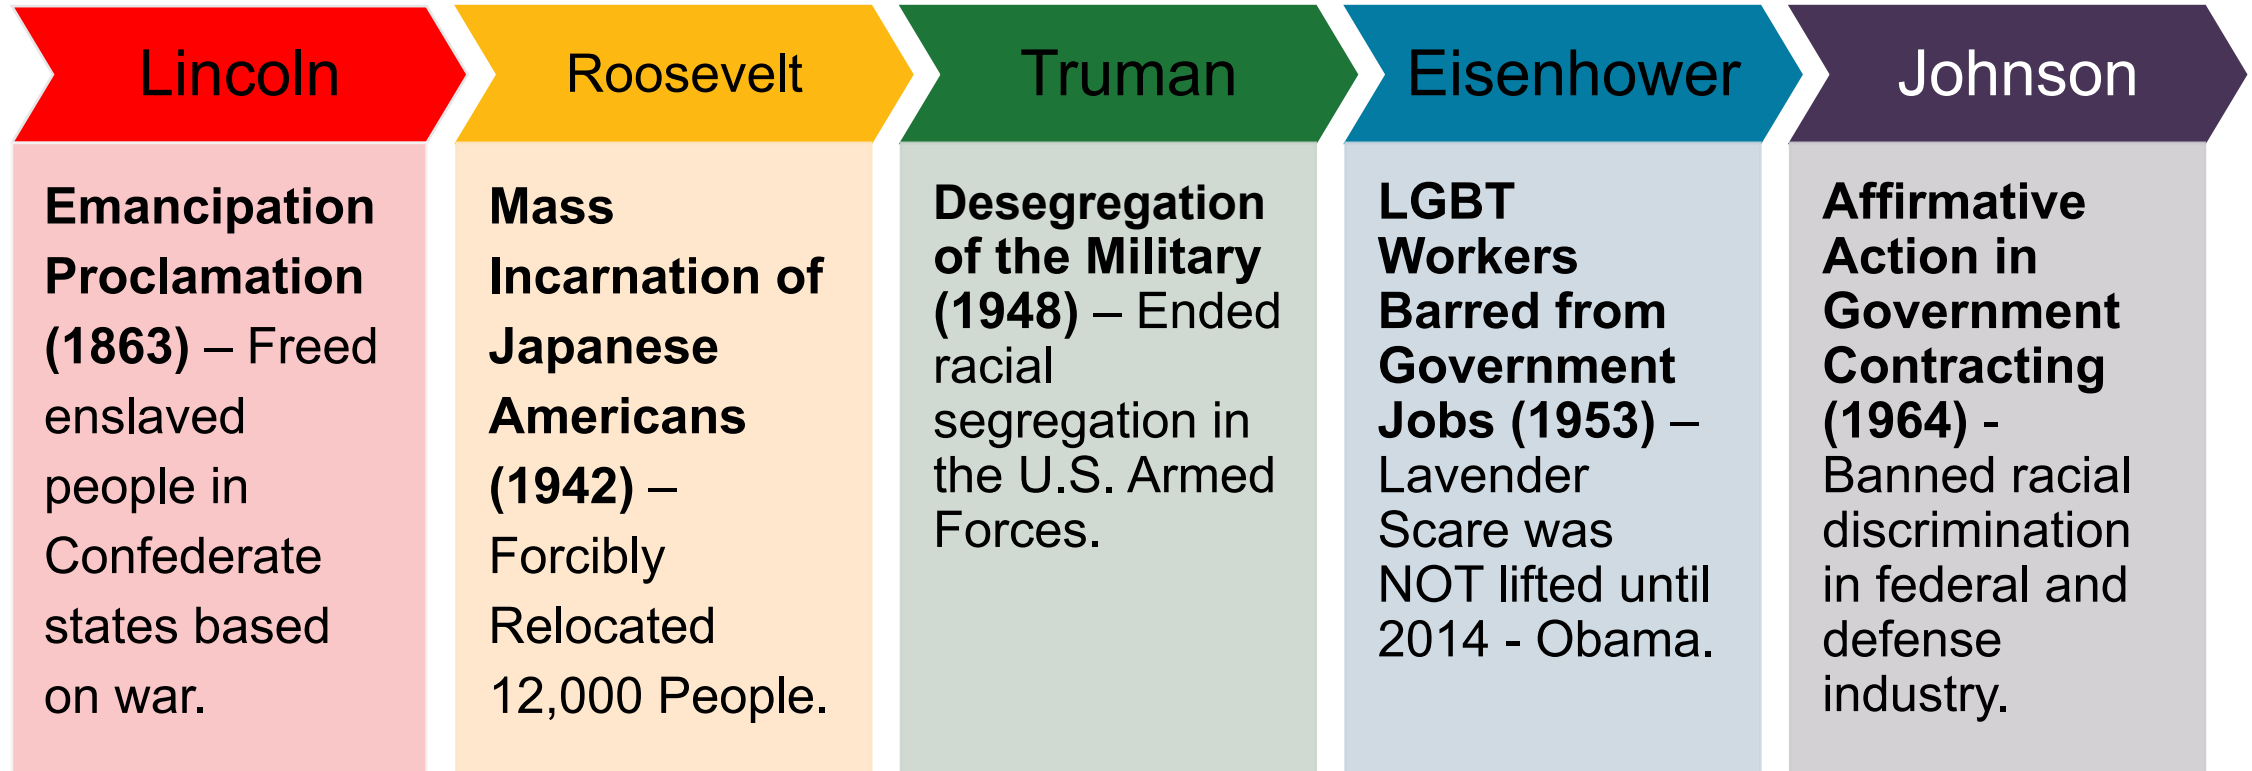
Lincoln

Emancipation Proclamation (1863) – Freed enslaved people in Confederate states based on war.

Roosevelt

Mass Incarnation of Japanese Americans (1942) – Forcibly Relocated 12,000 People.

Truman

Desegregation of the Military (1948) – Ended racial segregation in the U.S. Armed Forces.

Eisenhower

LGBT Workers Barred from Government Jobs (1953) – Lavender Scare was NOT lifted until 2014 - Obama.

Johnson

Affirmative Action in Government Contracting (1964) - Banned racial discrimination in federal and defense industry.